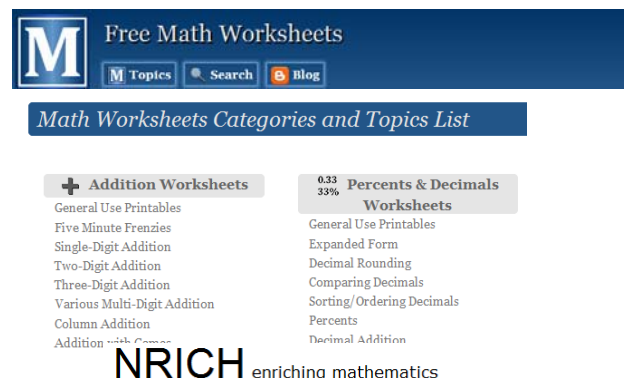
M Free Math Worksheets

M Topics  Search  Blog

Math Worksheets Categories and Topics List

Addition Worksheets

General Use Printables
Five Minute Frenzies
Single-Digit Addition
Two-Digit Addition
Three-Digit Addition
Various Multi-Digit Addition
Column Addition
Addition with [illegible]

0.33
33%
Percents & Decimals Worksheets

General Use Printables
Expanded Form
Decimal Rounding
Comparing Decimals
Sorting/Ordering Decimals
Percents
Decimal Addition

NRICH enriching mathematics